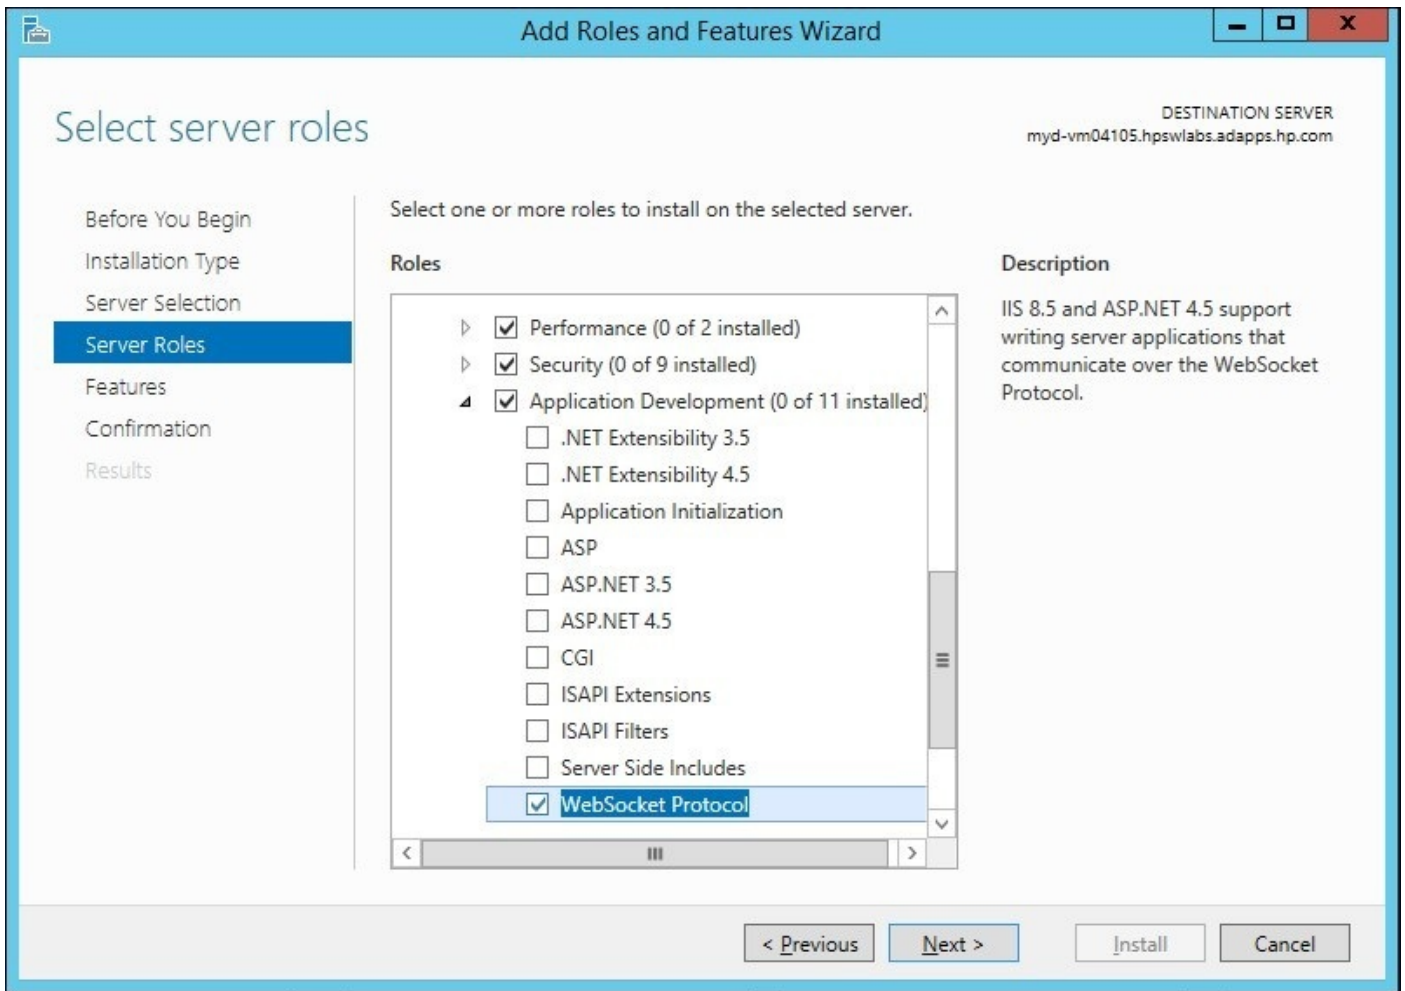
Add Roles and Features Wizard

Select server roles

DESTINATION SERVER
myd-vm04105.hpswlabs.adapps.hp.com

Before You Begin
Installation Type
Server Selection
Server Roles
Features
Confirmation
Results

Select one or more roles to install on the selected server.

Roles

Performance (0 of 2 installed)
Security (0 of 9 installed)
Application Development (0 of 11 installed)
.NET Extensibility 3.5
.NET Extensibility 4.5
Application Initialization
ASP
ASP.NET 3.5
ASP.NET 4.5
CGI
ISAPI Extensions
ISAPI Filters
Server Side Includes
WebSocket Protocol

Description

IIS 8.5 and ASP.NET 4.5 support writing server applications that communicate over the WebSocket Protocol.

< Previous
Next >
Install
Cancel